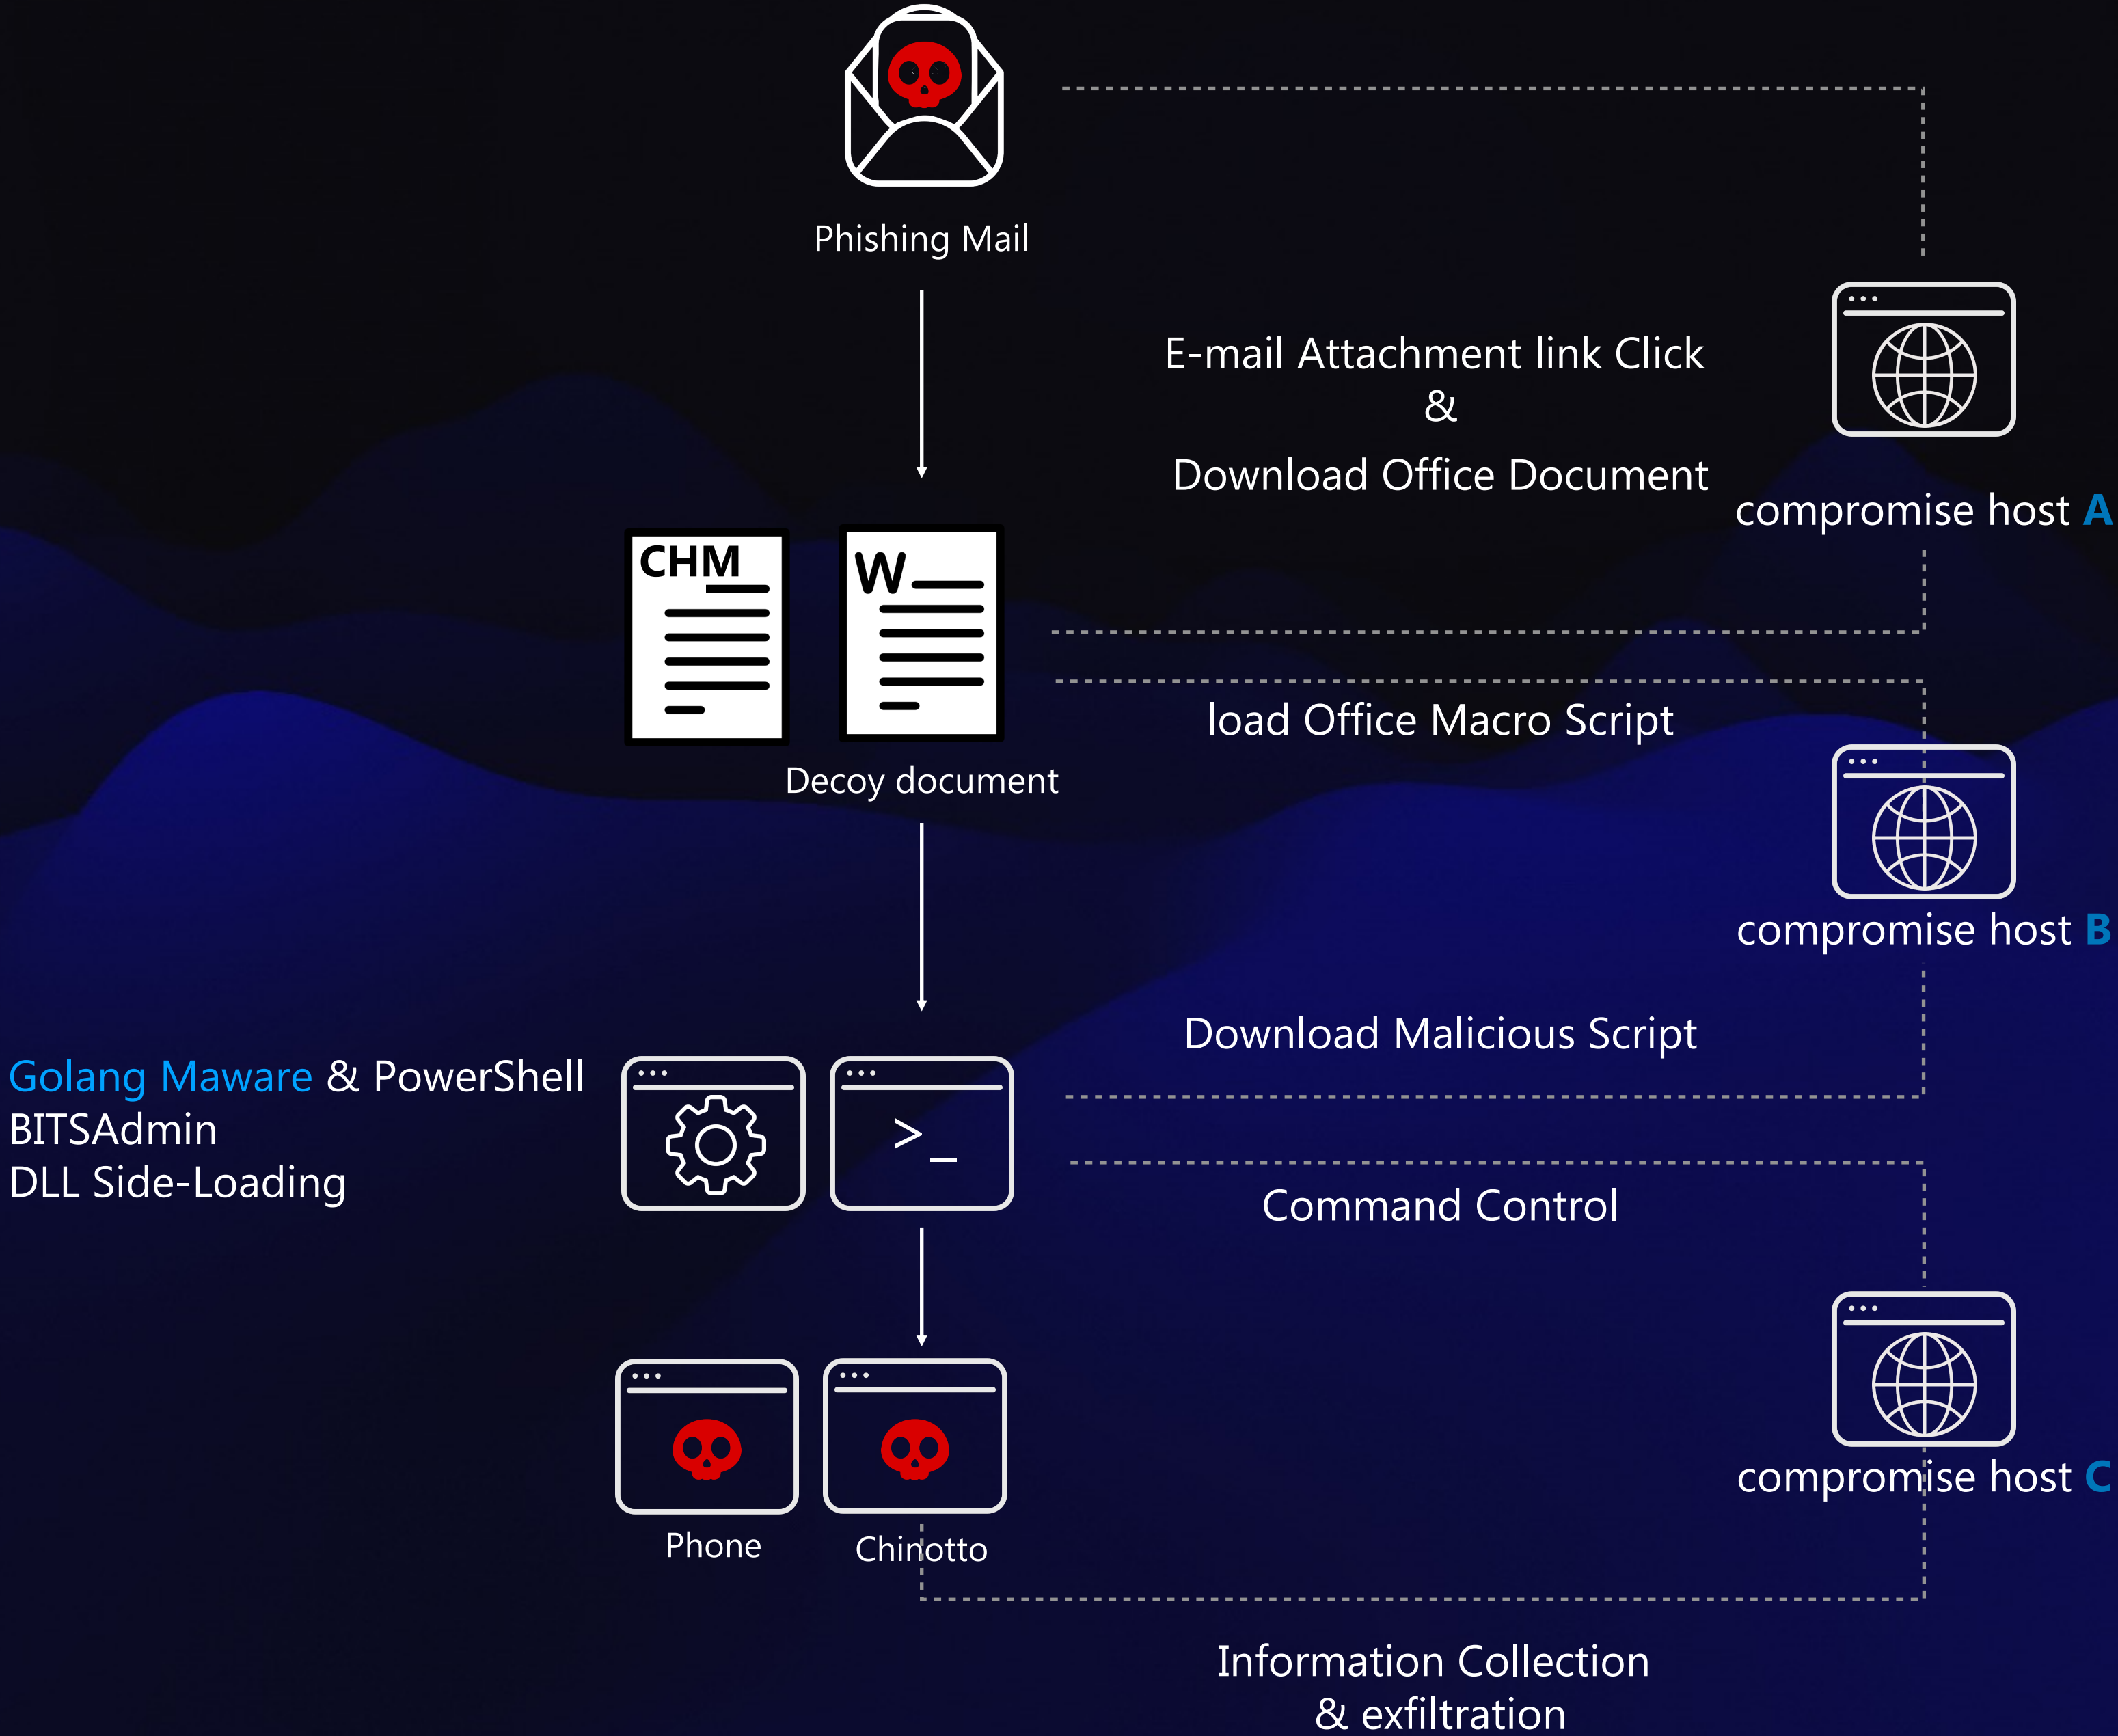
Phishing Mail

E-mail Attachment link Click
&
Download Office Document

compromise host A

CHM

W

Decoy document

load Office Macro Script

compromise host B

Download Malicious Script

Golang Maware & PowerShell
BITSAdmin
DLL Side-Loading

>_

Command Control

compromise host C

Phone

Chinotto

Information Collection
& exfiltration